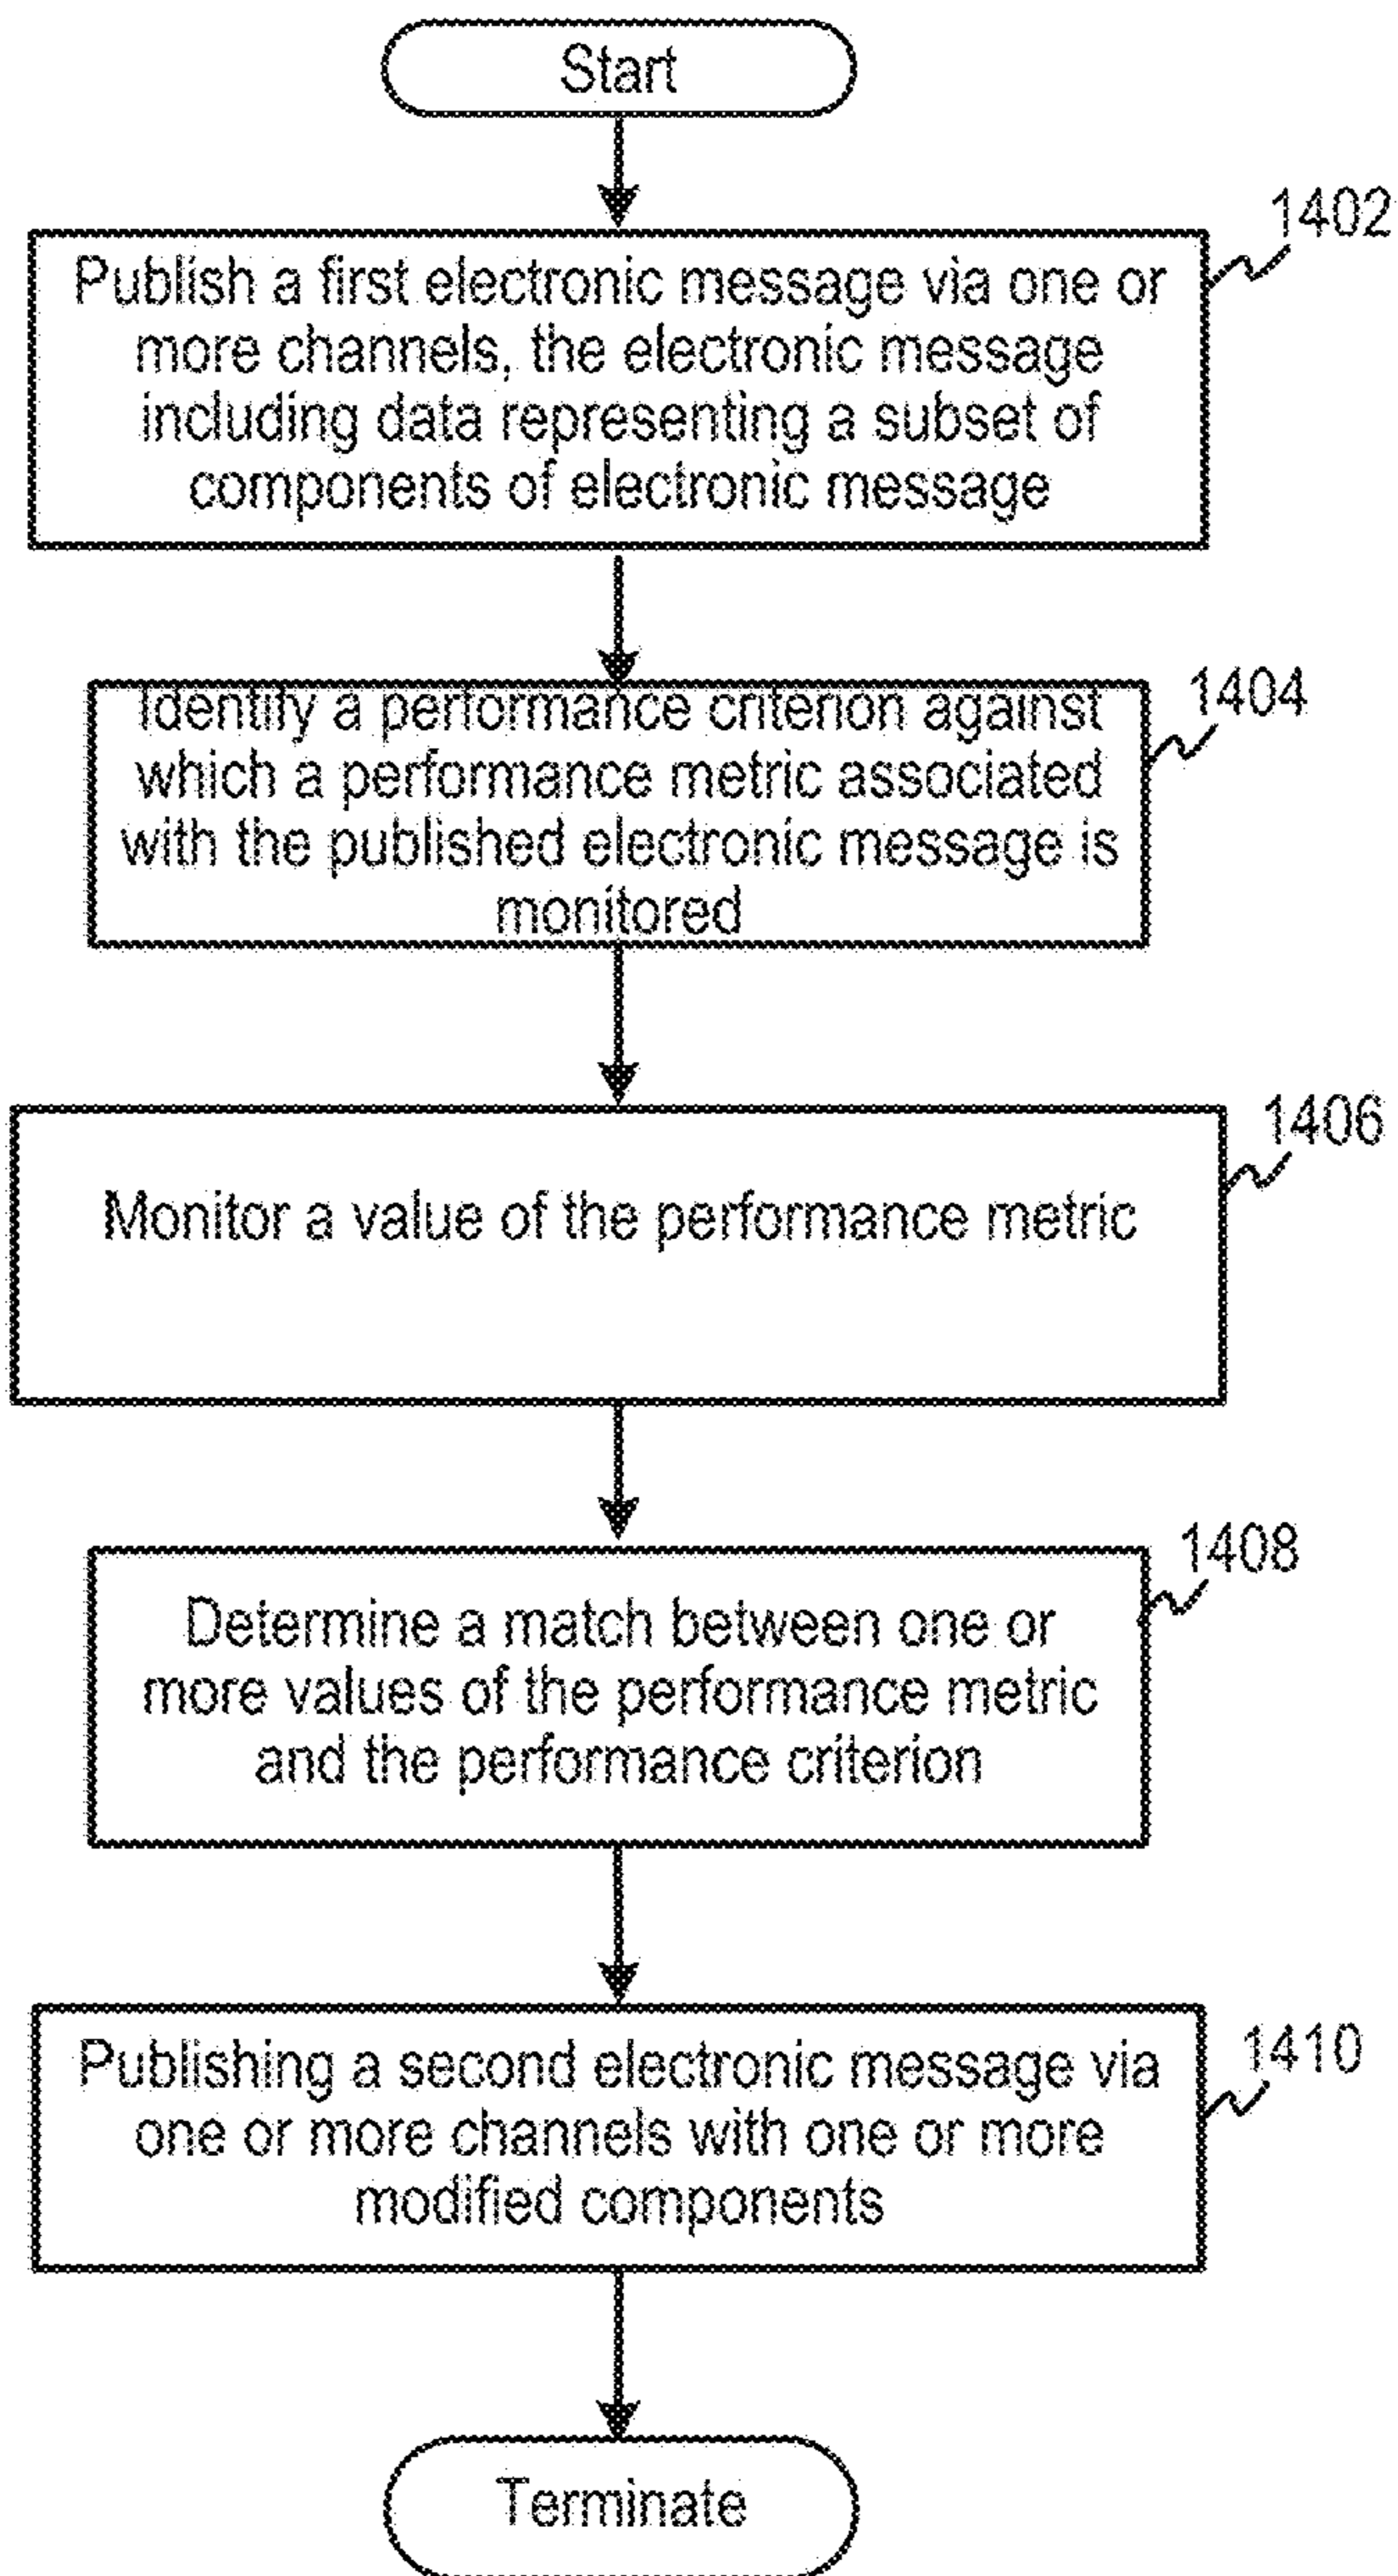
Start

1402

Publish a first electronic message via one or more channels, the electronic message including data representing a subset of components of electronic message

1404

Identify a performance criterion against which a performance metric associated with the published electronic message is monitored

1406

Monitor a value of the performance metric

1408

Determine a match between one or more values of the performance metric and the performance criterion

1410

Publishing a second electronic message via one or more channels with one or more modified components

Terminate